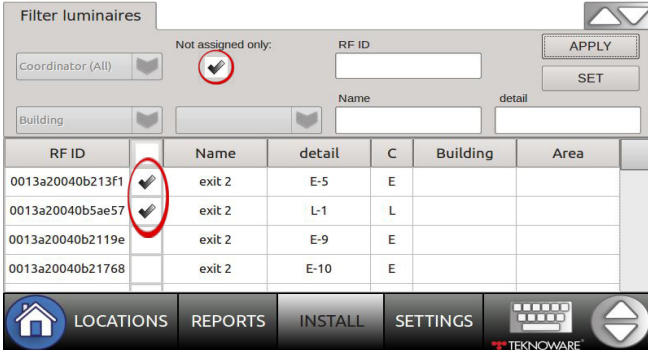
Filter luminaires

Not assigned only:

RF ID

APPLY

Coordinator (All)

SET

Name

detail

Building

| RF ID | | Name | detail | C | Building | Area |
|---|---|---|---|---|---|---|
| 0013a20040b213f1 | ✔ | exit 2 | E-5 | E | | |
| 0013a20040b5ae57 | ✔ | exit 2 | L-1 | L | | |
| 0013a20040b2119e | | exit 2 | E-9 | E | | |
| 0013a20040b21768 | | exit 2 | E-10 | E | | |

LOCATIONS REPORTS INSTALL SETTINGS

TEKNOWARE